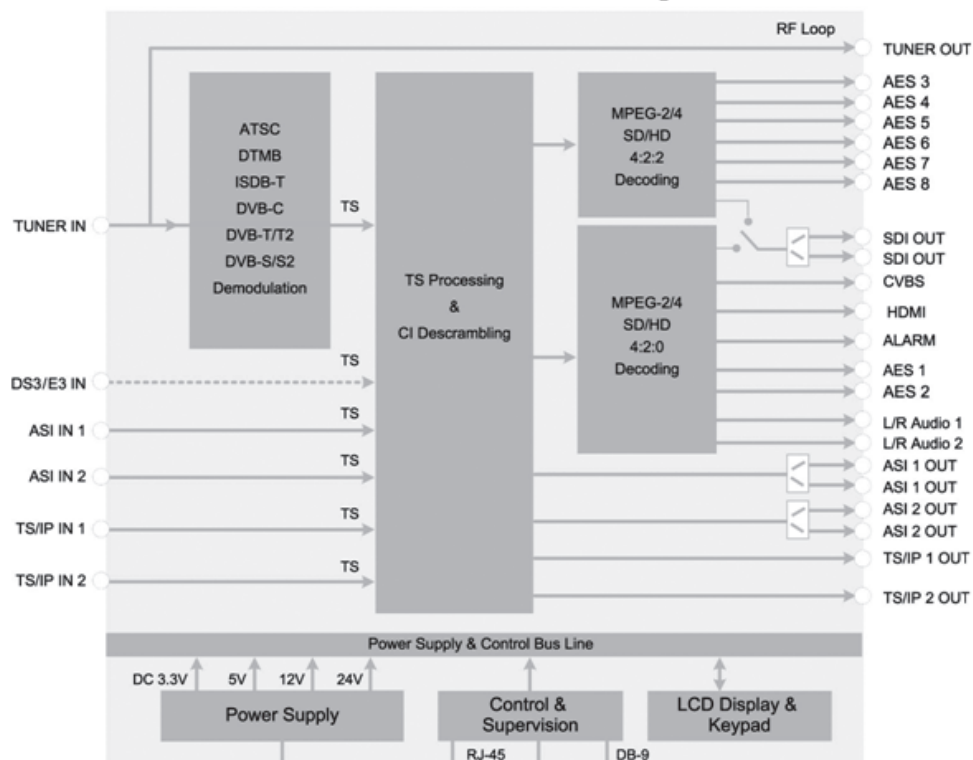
RF Loop
TUNER OUT
ATSC
DTMB
ISDB-T
DVB-C
DVB-T/T2
DVB-S/S2
Demodulation
TUNER IN
TS
TS Processing
&
CI Descrambling
MPEG-2/4
SD/HD
4:2:2
Decoding
AES 3
AES 4
AES 5
AES 6
AES 7
AES 8
MPEG-2/4
SD/HD
4:2:0
Decoding
SDI OUT
SDI OUT
CVBS
HDMI
ALARM
AES 1
AES 2
L/R Audio 1
L/R Audio 2
DS3/E3 IN
TS
ASI IN 1
TS
ASI IN 2
TS
TS/IP IN 1
TS
TS/IP IN 2
TS
ASI 1 OUT
ASI 1 OUT
ASI 2 OUT
ASI 2 OUT
TS/IP 1 OUT
TS/IP 2 OUT
Power Supply & Control Bus Line
DC 3.3V
5V
12V
24V
Power Supply
Control &
Supervision
LCD Display &
Keypad
RJ-45
DB-9